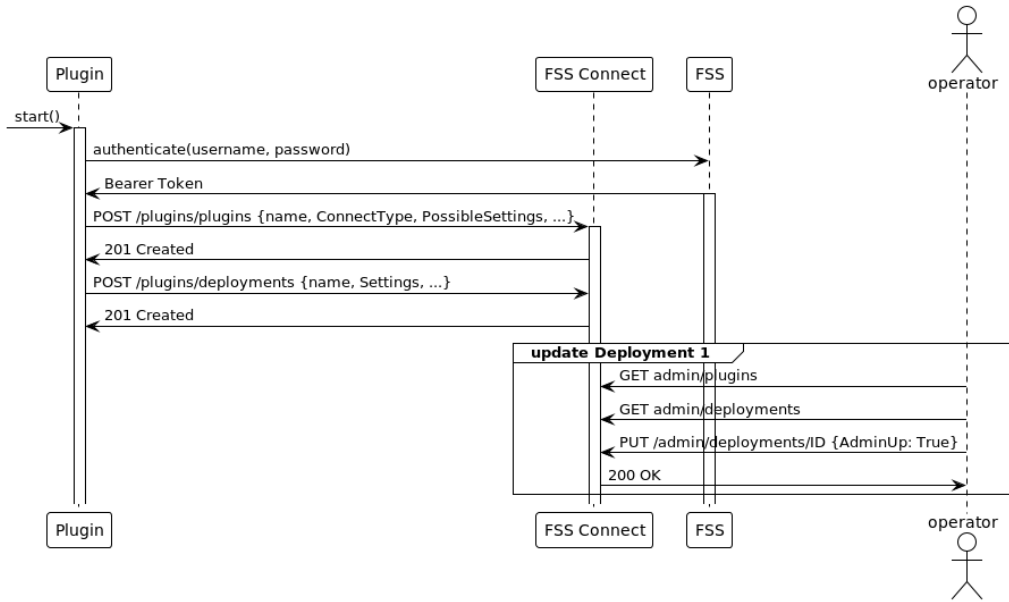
Plugin

FSS Connect

FSS

operator

start()

authenticate(username, password)

Bearer Token

POST /plugins/plugins {name, ConnectType, PossibleSettings, ...}

201 Created

POST /plugins/deployments {name, Settings, ...}

201 Created

update Deployment 1

GET admin/plugins

GET admin/deployments

PUT /admin/deployments/ID {AdminUp: True}

200 OK

Plugin

FSS Connect

FSS

operator